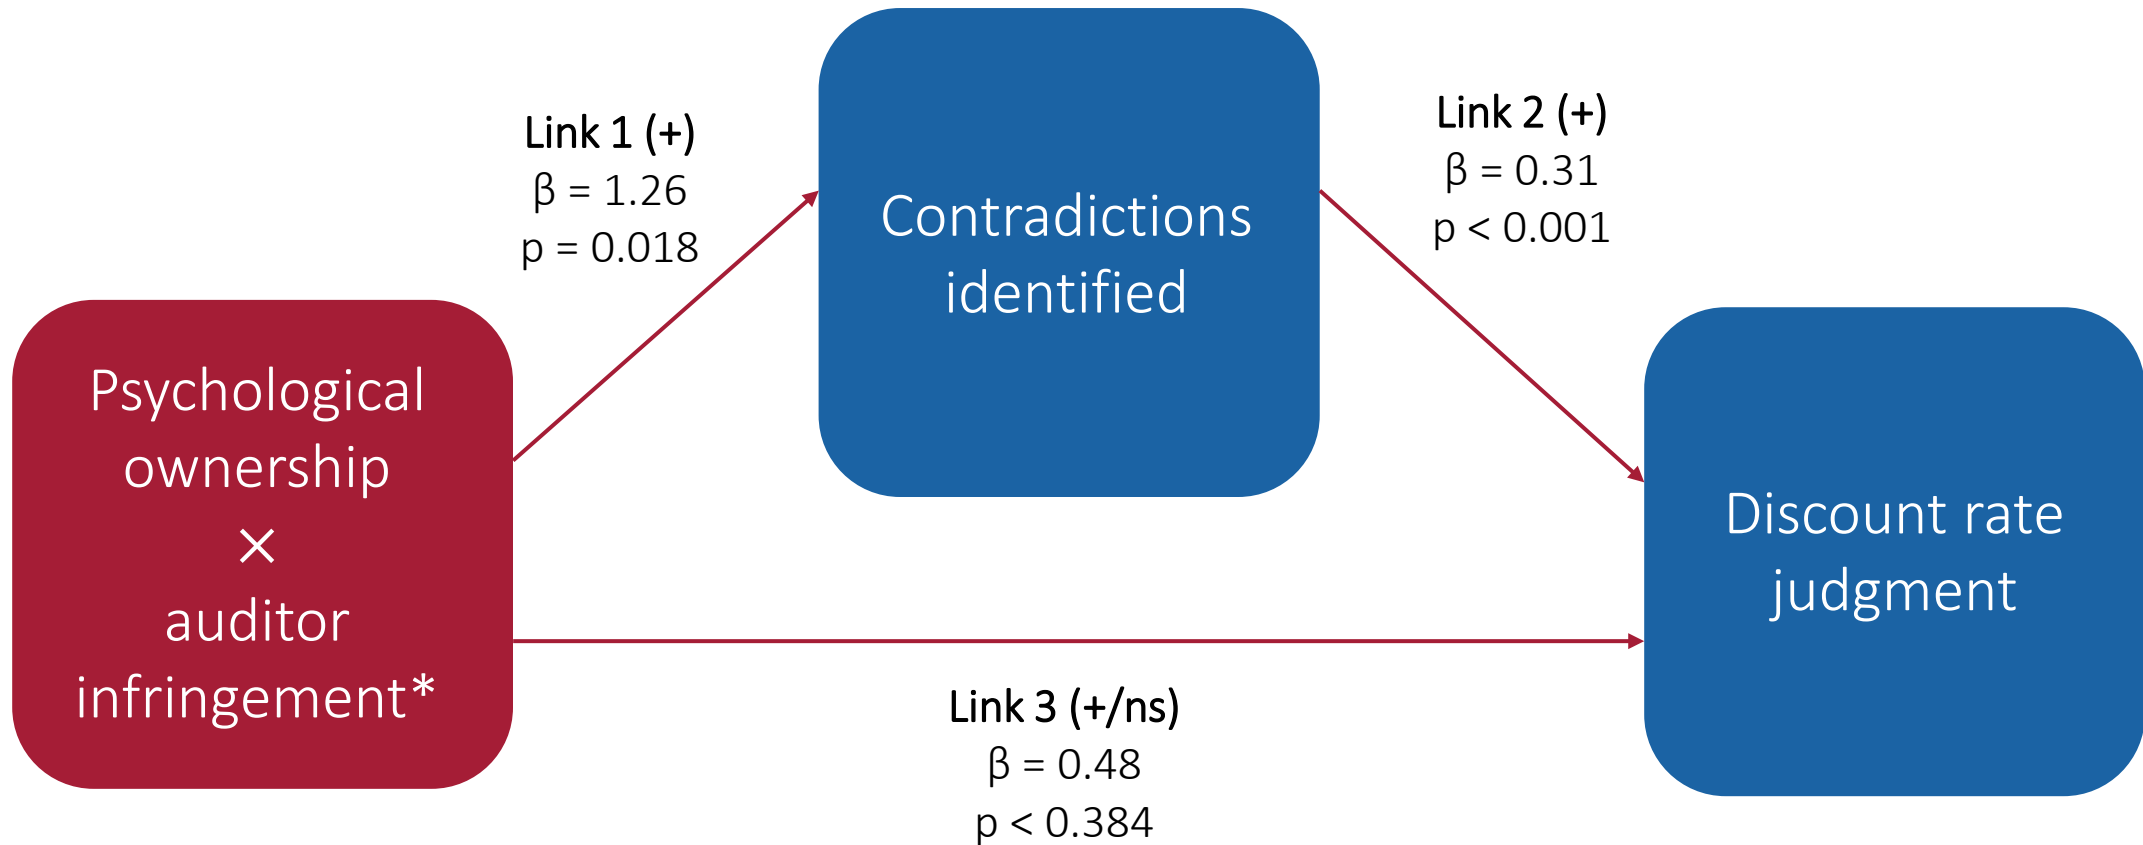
Link 1 (+)
$\beta = 1.26$
$p = 0.018$

Contradictions identified

Link 2 (+)
$\beta = 0.31$
$p < 0.001$

Psychological ownership
$\times$
auditor infringement*

Discount rate judgment

Link 3 (+/ns)
$\beta = 0.48$
$p < 0.384$